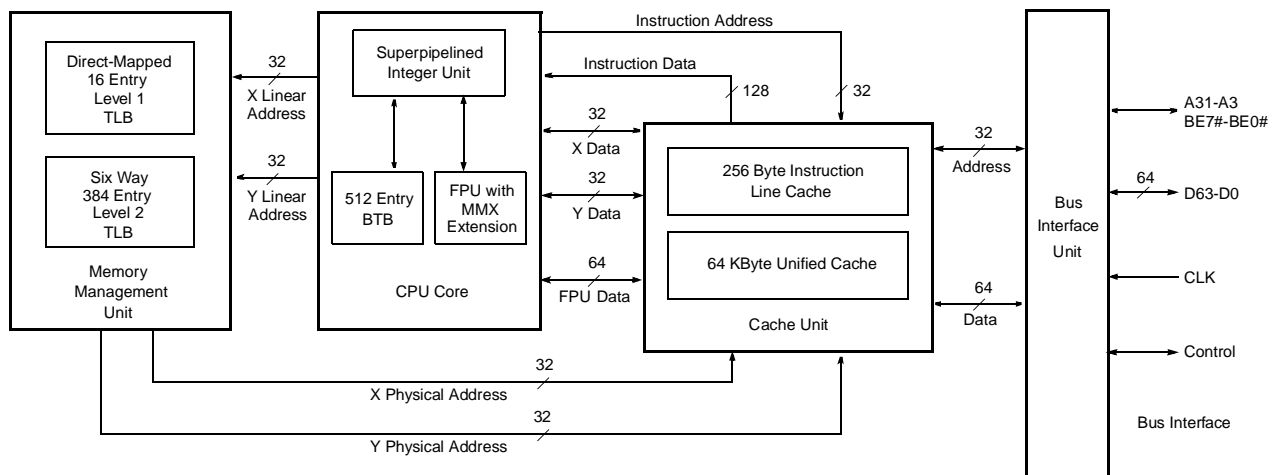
Direct-Mapped
16 Entry
Level 1
TLB

Six Way
384 Entry
Level 2
TLB

Memory
Management
Unit

32
X Linear
Address

32
Y Linear
Address

Superpipelined
Integer Unit

512 Entry
BTB

FPU with
MMX
Extension

CPU Core

Instruction Address

Instruction Data

128

32

32
X Data

32
Y Data

64
FPU Data

256 Byte Instruction
Line Cache

64 KByte Unified Cache

Cache Unit

32
Address

64
Data

Bus
Interface
Unit

A31-A3
BE7#-BE0#

64
D63-D0

CLK

Control

Bus Interface

32
X Physical Address

32
Y Physical Address